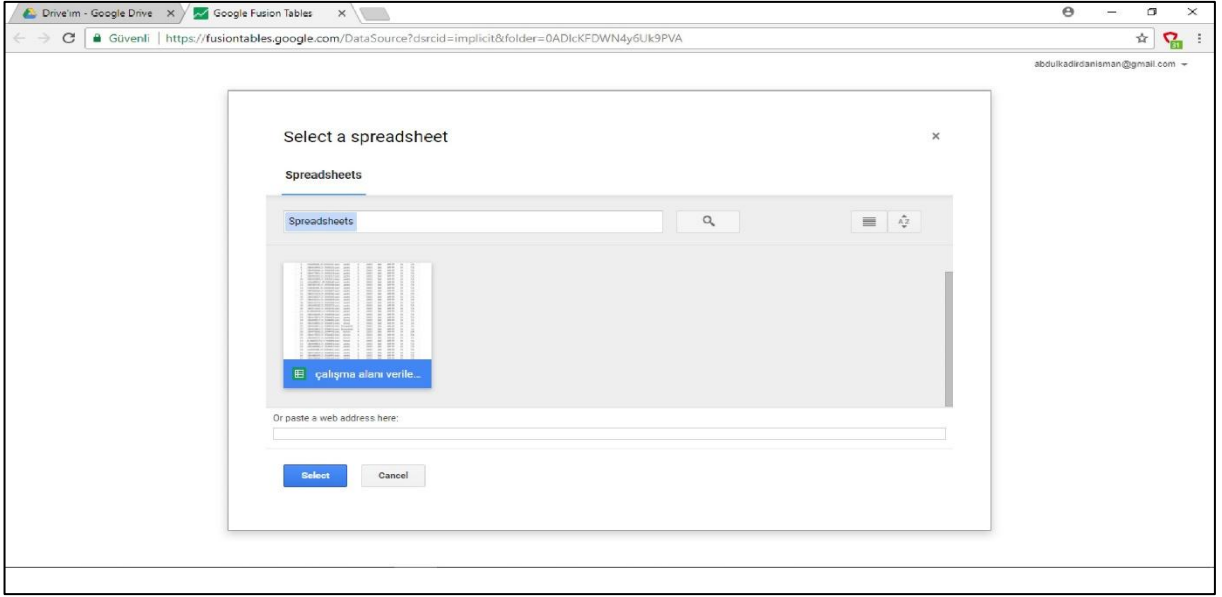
Drive'ım - Google Drive ×
Google Fusion Tables ×

Güvenli | https://fusiontables.google.com/DataSource?dsrcid=implicit&folder=0ADlcKFDWN4y6Uk9PVA

abdulkadirdanisman@gmail.com

Select a spreadsheet ×

Spreadsheets

Spreadsheets

çalışma alanı verile...

Or paste a web address here:

Select Cancel